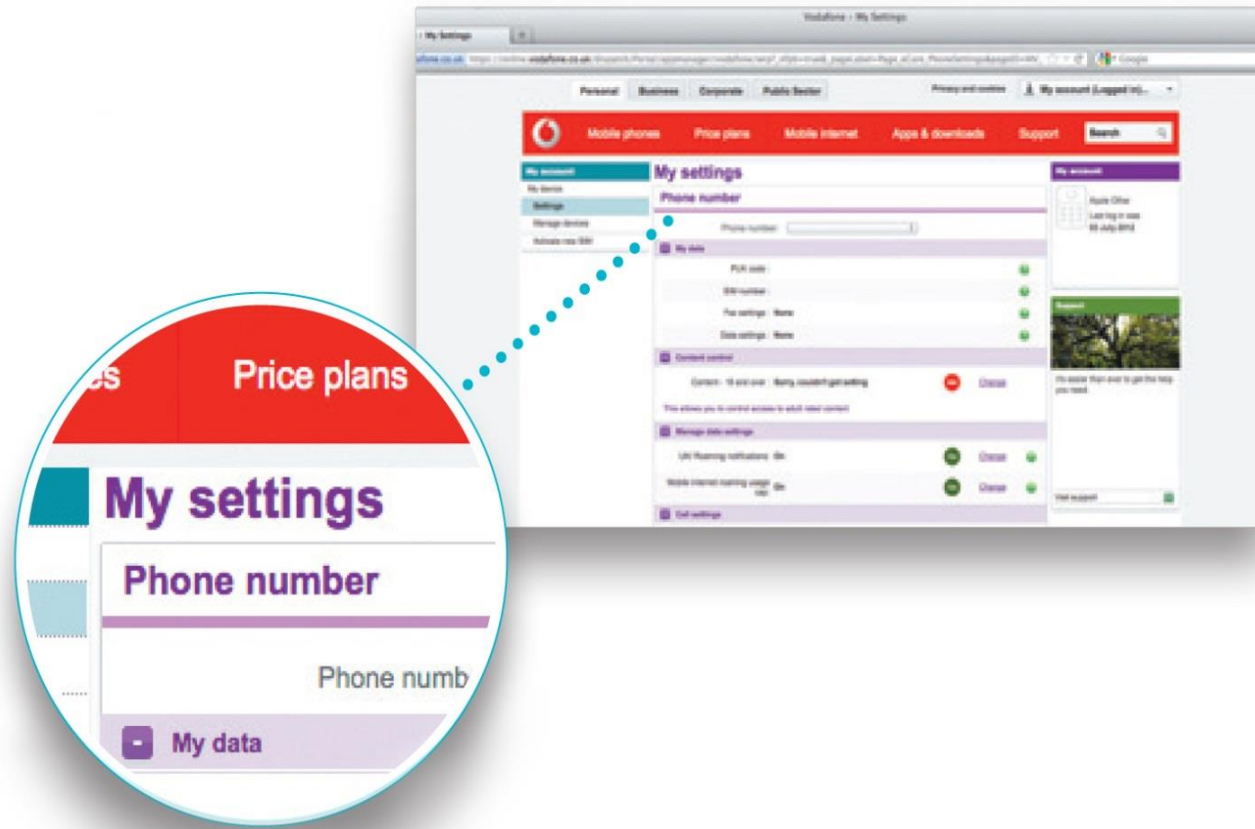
Vodafone - My Settings

My Settings

Personal Business Corporate Public Sector

Privacy and cookies

My account (Logged in)

Mobile phones Price plans Mobile internet Apps & downloads Support Search

My account

My device

Settings

Manage devices

Activate new SIM

My settings

Phone number

Phone number

My data

PUK code

SIM number

Fax settings None

Data settings None

Content control

Content - 18 and over Sorry, couldn't get setting

Change

This allows you to control access to adult rated content

Manage data settings

UK Roaming notifications On

Change

Mobile internet roaming usage cap On

Change

Call settings

My account

Apple iPhone

Last log in was 05 July 2012

Support

It's easier than ever to get the help you need.

Visit support

es

Price plans

My settings

Phone number

Phone numb

My data